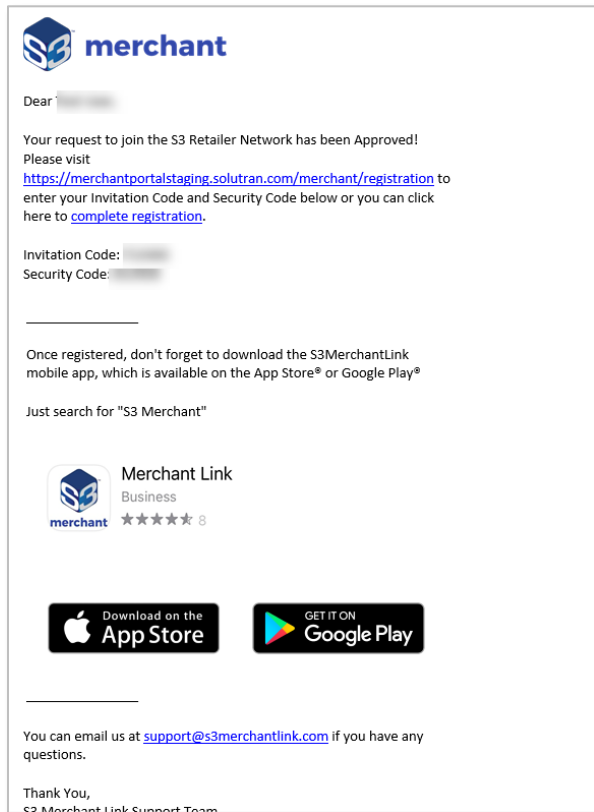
S3 merchant

Dear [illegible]

Your request to join the S3 Retailer Network has been Approved! Please visit https://merchantportalstaging.solutran.com/merchant/registration to enter your Invitation Code and Security Code below or you can click here to complete registration.

Invitation Code: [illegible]
Security Code: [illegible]

Once registered, don't forget to download the S3MerchantLink mobile app, which is available on the App Store® or Google Play®

Just search for "S3 Merchant"

S3 merchant
Merchant Link
Business
★★★★★ 8

Download on the App Store

GET IT ON Google Play

You can email us at support@s3merchantlink.com if you have any questions.

Thank You,
S3 Merchant Link Support Team